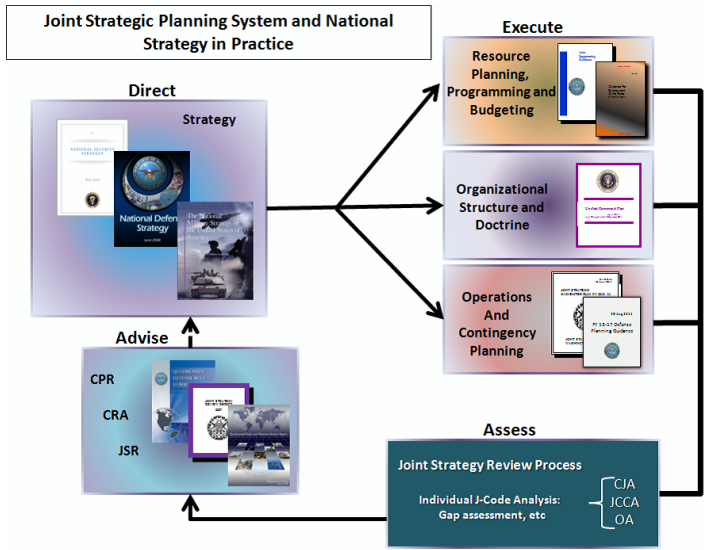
Joint Strategic Planning System and National Strategy in Practice

Direct

Strategy

NATIONAL SECURITY STRATEGY

National Defense Strategy

June 2008

The National Military Strategy of the United States of America

Advise

CPR

CRA

JSR

Execute

Resource Planning, Programming and Budgeting

Organizational Structure and Doctrine

Unified Command Plan

Operations And Contingency Planning

FY 12-17 Defense Planning Guidance

Assess

Joint Strategy Review Process

Individual J-Code Analysis: Gap assessment, etc

CJA
JCCA
OA